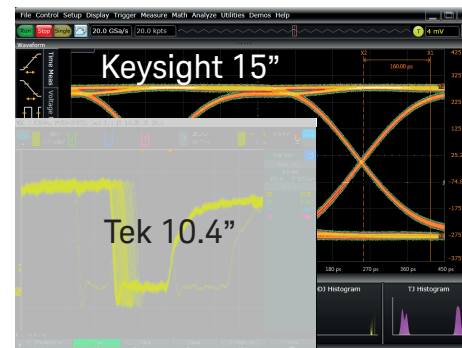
File Control Setup Display Trigger Measure Math Analyze Utilities Demos Help

Run Stop Single 20.0 GSa/s 20.0 kpts

4 mV

Waveform

Time Meas

Voltage

Keysight 15”

X2 X1

160.00 ps

425

325

225

125

25.2

-74.8

-175

-275

-375

Tek 10.4”

180 ps 270 ps 360 ps 450 ps

DJ Histogram

TJ Histogram